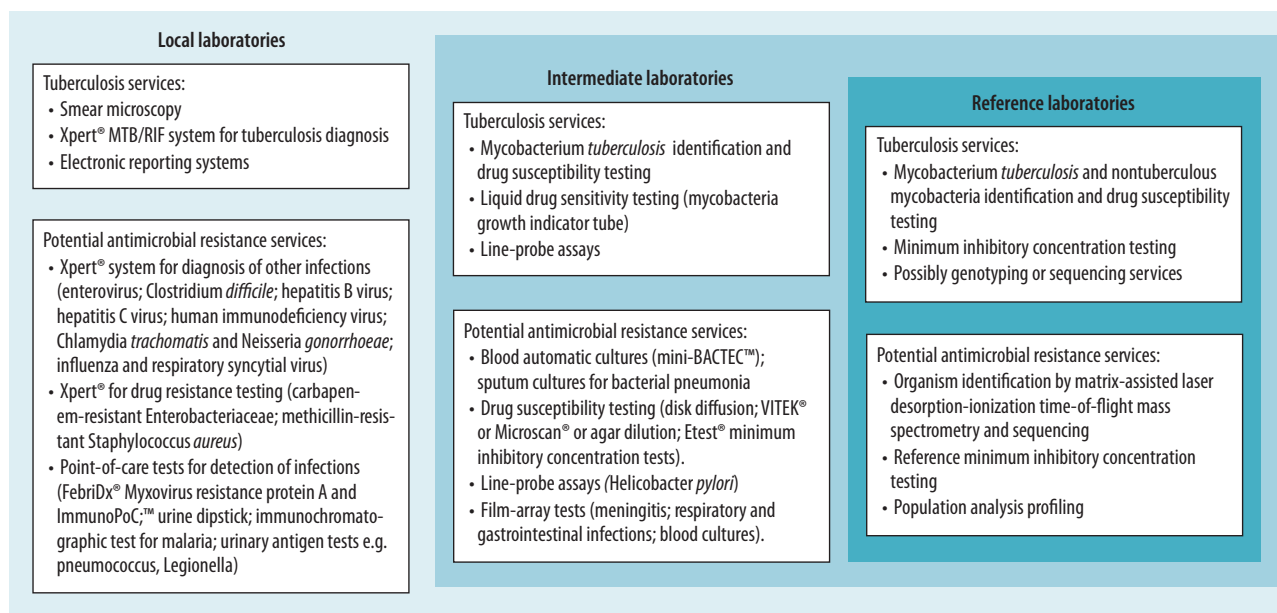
Local laboratories

Tuberculosis services:
• Smear microscopy
• Xpert® MTB/RIF system for tuberculosis diagnosis
• Electronic reporting systems

Potential antimicrobial resistance services:
• Xpert® system for diagnosis of other infections (enterovirus; Clostridium difficile; hepatitis B virus; hepatitis C virus; human immunodeficiency virus; Chlamydia trachomatis and Neisseria gonorrhoeae; influenza and respiratory syncytial virus)
• Xpert® for drug resistance testing (carbapenem-resistant Enterobacteriaceae; methicillin-resistant Staphylococcus aureus)
• Point-of-care tests for detection of infections (FebriDx® Myxovirus resistance protein A and ImmunoPoC;™ urine dipstick; immunochromatographic test for malaria; urinary antigen tests e.g. pneumococcus, Legionella)

Intermediate laboratories

Tuberculosis services:
• Mycobacterium tuberculosis identification and drug susceptibility testing
• Liquid drug sensitivity testing (mycobacteria growth indicator tube)
• Line-probe assays

Potential antimicrobial resistance services:
• Blood automatic cultures (mini-BACTEC™); sputum cultures for bacterial pneumonia
• Drug susceptibility testing (disk diffusion; VITEK® or Microscan® or agar dilution; Etest® minimum inhibitory concentration tests).
• Line-probe assays (Helicobacter pylori)
• Film-array tests (meningitis; respiratory and gastrointestinal infections; blood cultures).

Reference laboratories

Tuberculosis services:
• Mycobacterium tuberculosis and nontuberculous mycobacteria identification and drug susceptibility testing
• Minimum inhibitory concentration testing
• Possibly genotyping or sequencing services

Potential antimicrobial resistance services:
• Organism identification by matrix-assisted laser desorption-ionization time-of-flight mass spectrometry and sequencing
• Reference minimum inhibitory concentration testing
• Population analysis profiling